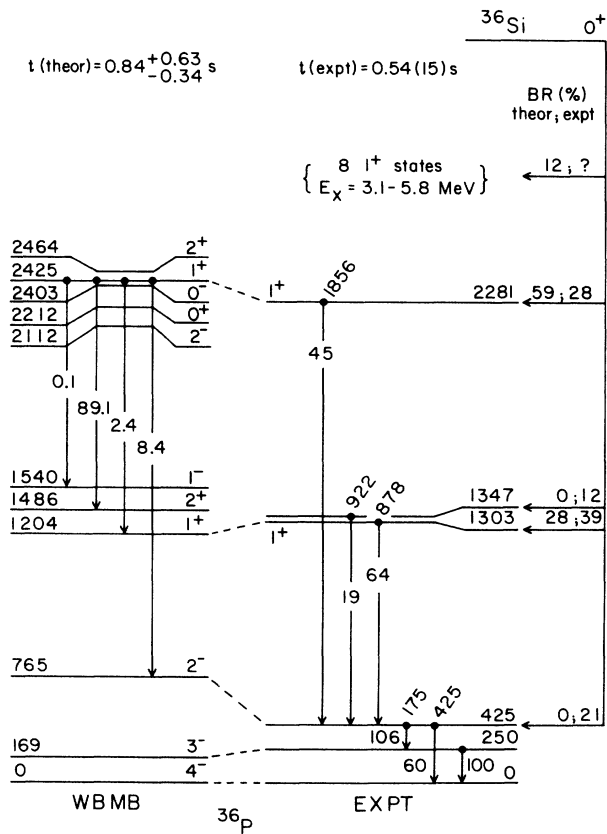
$^{36}Si$ $0^+$

t (theor) = $0.84^{+0.63}_{-0.34}$ s

t (expt) = 0.54(15) s

BR (%)
theor; expt

$\left\{ \begin{matrix} 8 \ 1^+ \text{ states} \\ E_X = 3.1 - 5.8 \text{ MeV} \end{matrix} \right\}$

12 ; ?

2464 $2^+$
2425 $1^+$
2403 $0^-$
2212 $0^+$
2112 $2^-$

$1^+$ 1856 2281 59 ; 28

45

0.1
89.1
2.4
8.4

1540 $1^-$
1486 $2^+$
1204 $1^+$

922 878
1347 0 ; 12
1303 28 ; 39
$1^+$

19
64

765 $2^-$

175 425
425 0 ; 21
106 250
169 $3^-$
0 $4^-$
60 100 0

WBMB

$^{36}P$

EXPT